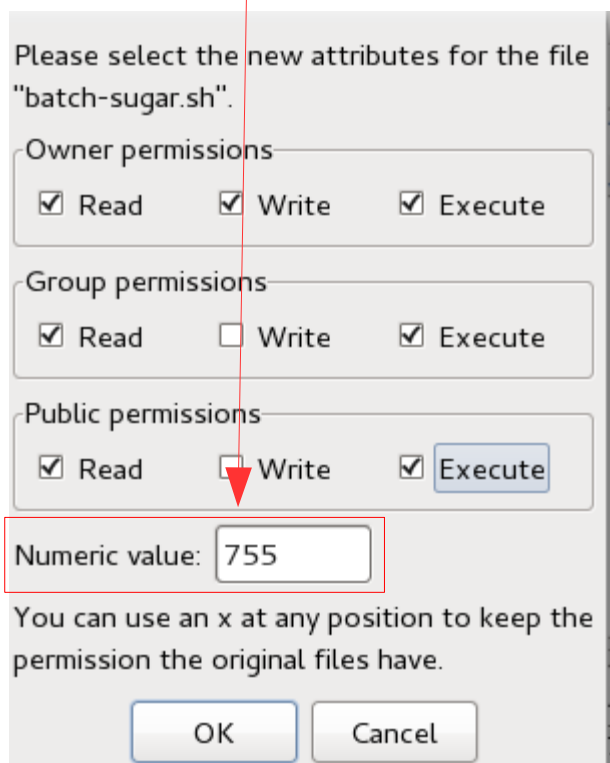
Please select the new attributes for the file "batch-sugar.sh".

Owner permissions
☑ Read ☑ Write ☑ Execute

Group permissions
☑ Read ☐ Write ☑ Execute

Public permissions
☑ Read ☐ Write ☑ Execute

Numeric value: 755

You can use an x at any position to keep the permission the original files have.

OK Cancel